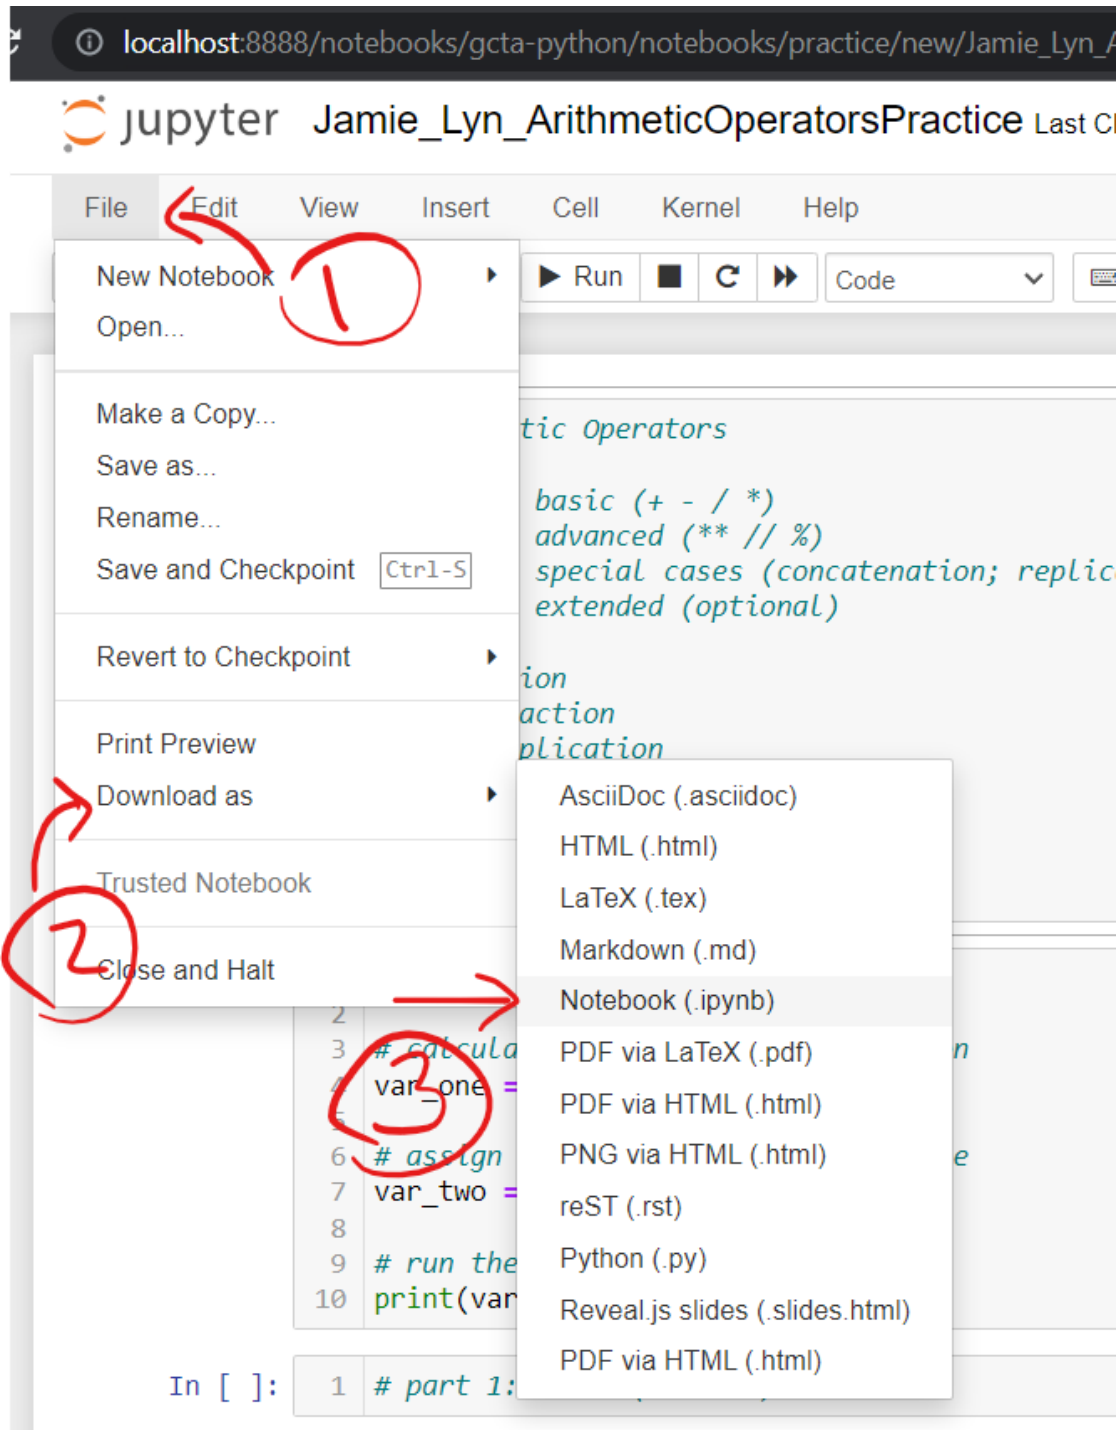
localhost:8888/notebooks/gcta-python/notebooks/practice/new/Jamie_Lyn_A

jupyter Jamie_Lyn_ArithmeticOperatorsPractice Last Cl

File Edit View Insert Cell Kernel Help

Run Code

New Notebook
Open...

Make a Copy...
Save as...
Rename...
Save and Checkpoint Ctrl-S

Revert to Checkpoint

Print Preview
Download as

Trusted Notebook

Close and Halt

①
②
③

tic Operators

basic (+ - / *)
advanced (** // %)
special cases (concatenation; replic
extended (optional)

ion
action
plication

AsciiDoc (.asciidoc)
HTML (.html)
LaTeX (.tex)
Markdown (.md)
Notebook (.ipynb)
PDF via LaTeX (.pdf)
PDF via HTML (.html)
PNG via HTML (.html)
reST (.rst)
Python (.py)
Reveal.js slides (.slides.html)
PDF via HTML (.html)

2
3 # calcula n
4 var_one =
5
6 # assign e
7 var_two =
8
9 # run the
10 print(var

In [ ]: 1 # part 1: